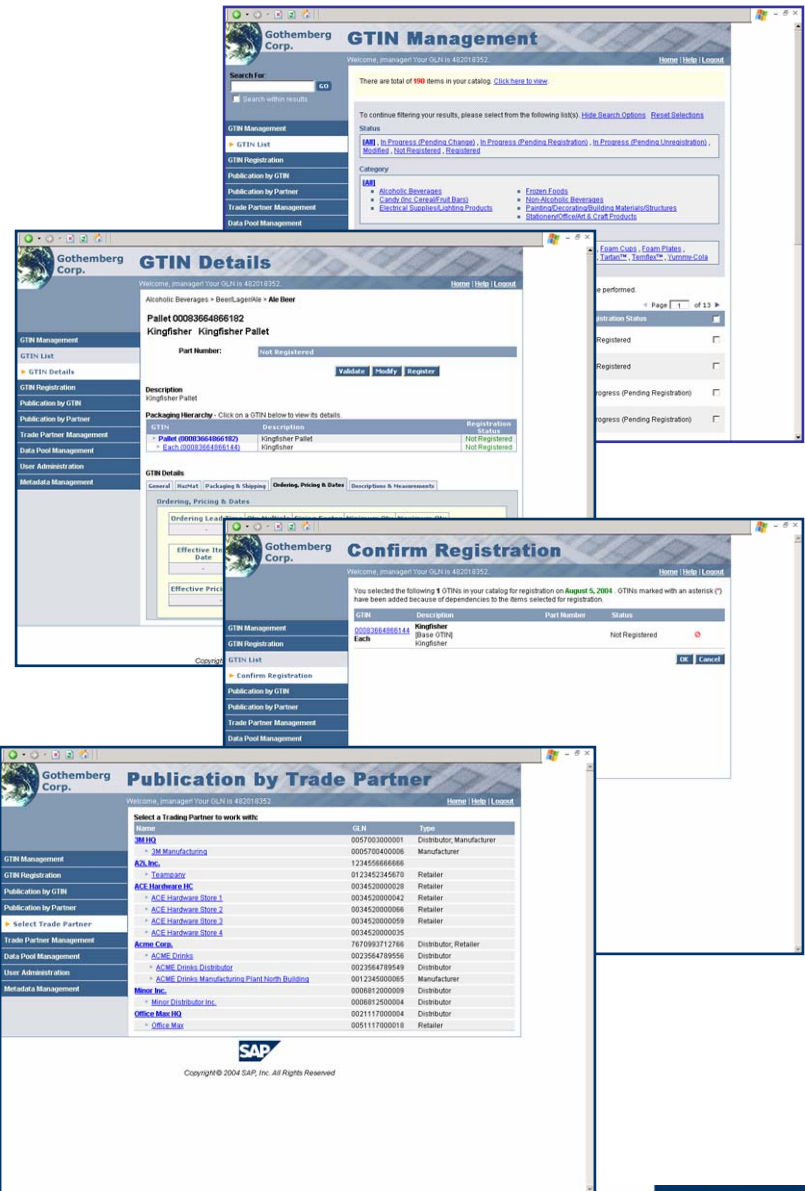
Gothemberg Corp.

GTIN Management

Welcome, jmanager! Your GLN is 482018352.

Home | Help | Logout

Search For:

GO

Search within results

There are total of 190 items in your catalog. Click here to view.

To continue filtering your results, please select from the following list(s). Hide Search Options Reset Selections

Status

[All], In Progress (Pending Change), In Progress (Pending Registration), In Progress (Pending Unregistration), Modified, Not Registered, Registered

Category

[All]
Alcoholic Beverages
Candy (inc Cereal/Fruit Bars)
Electrical Supplies/Lighting Products
Frozen Foods
Non-Alcoholic Beverages
Painting/Decorating/Building Materials/Structures
Stationery/Office/Art & Craft Products

GTIN Management
GTIN List
GTIN Registration
Publication by GTIN
Publication by Partner
Trade Partner Management
Data Pool Management

Foam Cups, Foam Plates, Tartan™, Temflex™, Yummie-Cola

e performed.

Page 1 of 13

istration Status

Registered

Registered

rogress (Pending Registration)

rogress (Pending Registration)

Gothemberg Corp.

GTIN Details

Welcome, jmanager! Your GLN is 482018352.

Home | Help | Logout

Alcoholic Beverages > Beer/Lager/Ale > Ale Beer

Pallet 00083664866182
Kingfisher Kingfisher Pallet

Part Number: Not Registered

Validate Modify Register

Description
Kingfisher Pallet

Packaging Hierarchy - Click on a GTIN below to view its details.

| GTIN | Description | Registration Status |
|---|---|---|
| Pallet (00083664866182) | Kingfisher Pallet | Not Registered |
| Each (00083664866144) | Kingfisher | Not Registered |

GTIN Details

General HazMat Packaging & Shipping Ordering, Pricing & Dates Descriptions & Measurements

Ordering, Pricing & Dates

Ordering Lead

Effective Ite Date

Effective Prici

GTIN Management
GTIN List
GTIN Details
GTIN Registration
Publication by GTIN
Publication by Partner
Trade Partner Management
Data Pool Management
User Administration
Metadata Management

Copyrigh

Gothemberg Corp.

Confirm Registration

Welcome, jmanager! Your GLN is 482018352.

Home | Help | Logout

You selected the following 1 GTINs in your catalog for registration on August 5, 2004 . GTINs marked with an asterisk (*) have been added because of dependencies to the items selected for registration.

| GTIN | Description | Part Number | Status |
|---|---|---|---|
| 00083664866144 Each | Kingfisher [Base GTIN] Kingfisher | | Not Registered |

OK Cancel

GTIN Management
GTIN Registration
GTIN List
Confirm Registration
Publication by GTIN
Publication by Partner
Trade Partner Management
Data Pool Management

Gothemberg Corp.

Publication by Trade Partner

Welcome, jmanager! Your GLN is 482018352.

Home | Help | Logout

Select a Trading Partner to work with:

| Name | GLN | Type |
|---|---|---|
| 3M HQ | 0057003000001 | Distributor, Manufacturer |
| 3M Manufacturing | 0057004000006 | Manufacturer |
| A2L Inc. | 1234556666666 | |
| Teampany | 0123452345670 | Retailer |
| ACE Hardware HC | 0034520000028 | Retailer |
| ACE Hardware Store 1 | 0034520000042 | Retailer |
| ACE Hardware Store 2 | 0034520000066 | Retailer |
| ACE Hardware Store 3 | 0034520000059 | Retailer |
| ACE Hardware Store 4 | 0034520000035 | Retailer |
| Acme Corp. | 7670993712766 | Distributor, Retailer |
| ACME Drinks | 0023564789556 | Distributor |
| ACME Drinks Distributor | 0023564789549 | Distributor |
| ACME Drinks Manufacturing Plant North Building | 0012345000065 | Manufacturer |
| Minor Inc. | 0006812000009 | Distributor |
| Minor Distributor Inc. | 0006812500004 | Distributor |
| Office Max HQ | 0021117000004 | Distributor, Retailer |
| Office Max | 0051117000018 | Retailer |

GTIN Management
GTIN Registration
Publication by GTIN
Publication by Partner
Select Trade Partner
Trade Partner Management
Data Pool Management
User Administration
Metadata Management

SAP

Copyright © 2004 SAP, Inc. All Rights Reserved